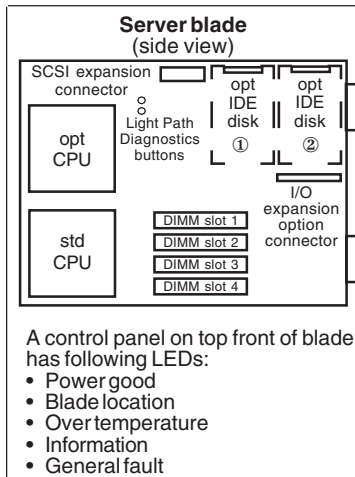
**Server blade**
(side view)

SCSI expansion connector

Light Path Diagnostics buttons

opt IDE disk ①

opt IDE disk ②

opt CPU

I/O expansion option connector

std CPU

DIMM slot 1

DIMM slot 2

DIMM slot 3

DIMM slot 4

A control panel on top front of blade has following LEDs:
• Power good
• Blade location
• Over temperature
• Information
• General fault